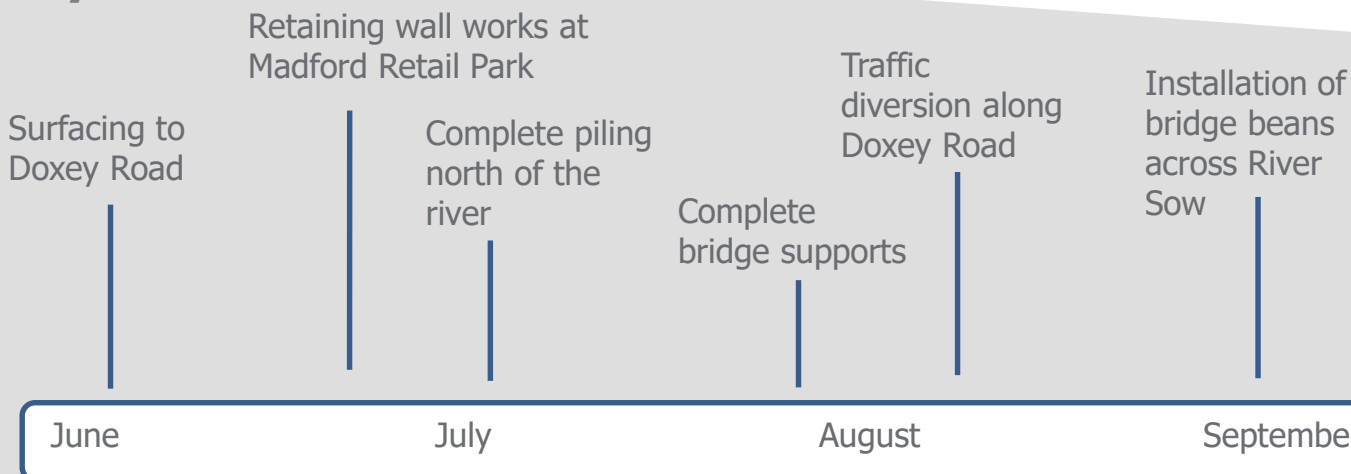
Retaining wall works at Madford Retail Park

Surfacing to Doxey Road

Complete piling north of the river

Complete bridge supports

Traffic diversion along Doxey Road

Installation of bridge beans across River Sow

June

July

August

Septembe